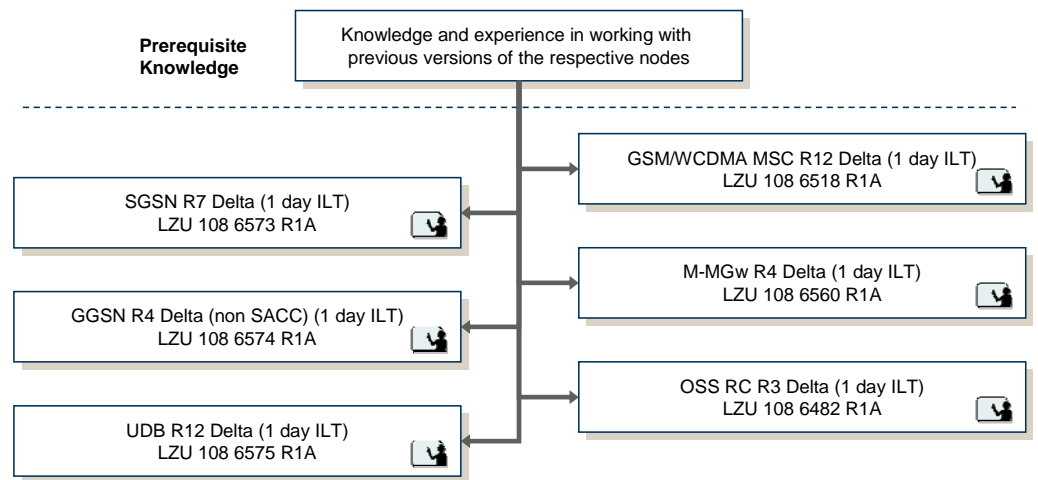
Prerequisite Knowledge

Knowledge and experience in working with previous versions of the respective nodes

GSM/WCDMA MSC R12 Delta (1 day ILT)
LZU 108 6518 R1A

SGSN R7 Delta (1 day ILT)
LZU 108 6573 R1A

M-MGw R4 Delta (1 day ILT)
LZU 108 6560 R1A

GGSN R4 Delta (non SACC) (1 day ILT)
LZU 108 6574 R1A

OSS RC R3 Delta (1 day ILT)
LZU 108 6482 R1A

UDB R12 Delta (1 day ILT)
LZU 108 6575 R1A